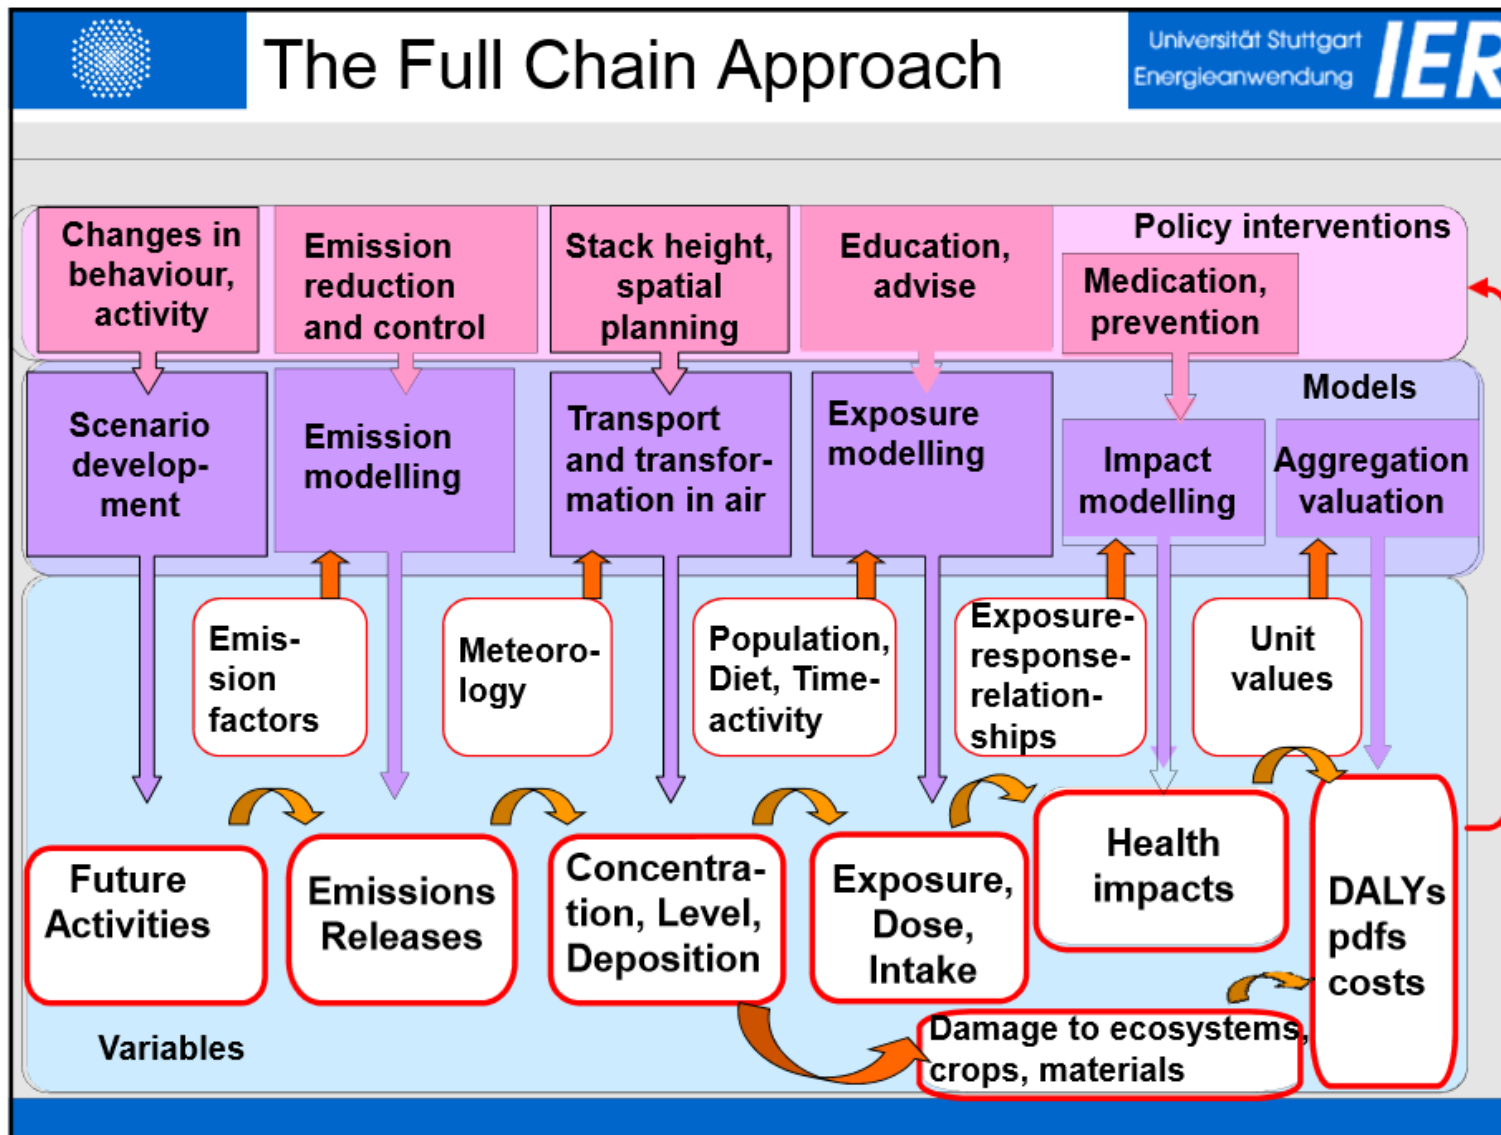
The Full Chain Approach

Universität Stuttgart Energieanwendung IER

Policy interventions

Changes in behaviour, activity

Emission reduction and control

Stack height, spatial planning

Education, advise

Medication, prevention

Models

Scenario develop-ment

Emission modelling

Transport and transfor-mation in air

Exposure modelling

Impact modelling

Aggregation valuation

Emis-sion factors

Meteoro-logy

Population, Diet, Time-activity

Exposure-response-relation-ships

Unit values

Future Activities

Emissions Releases

Concentra-tion, Level, Deposition

Exposure, Dose, Intake

Health impacts

DALYs pdfs costs

Damage to ecosystems, crops, materials

Variables